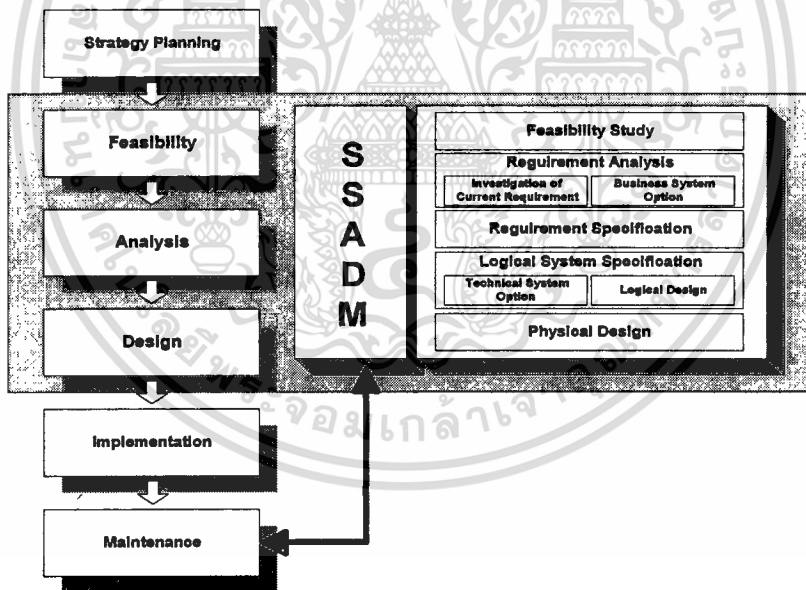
Strategy Planning

Feasibility

Analysis

Design

Implementation

Maintenance

S
S
A
D
M

Feasibility Study

Requirement Analysis

Investigation of Current Requirement

Business System Option

Requirement Specification

Logical System Specification

Technical System Option

Logical Design

Physical Design